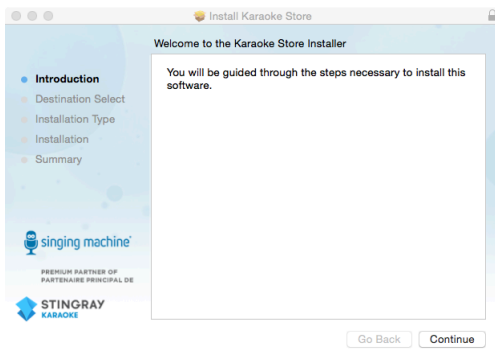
Install Karaoke Store

Welcome to the Karaoke Store Installer

Introduction
Destination Select
Installation Type
Installation
Summary

You will be guided through the steps necessary to install this software.

singing machine

PREMIUM PARTNER OF
PARTENAIRE PRINCIPAL DE

STINGRAY
KARAOKE

Go Back
Continue